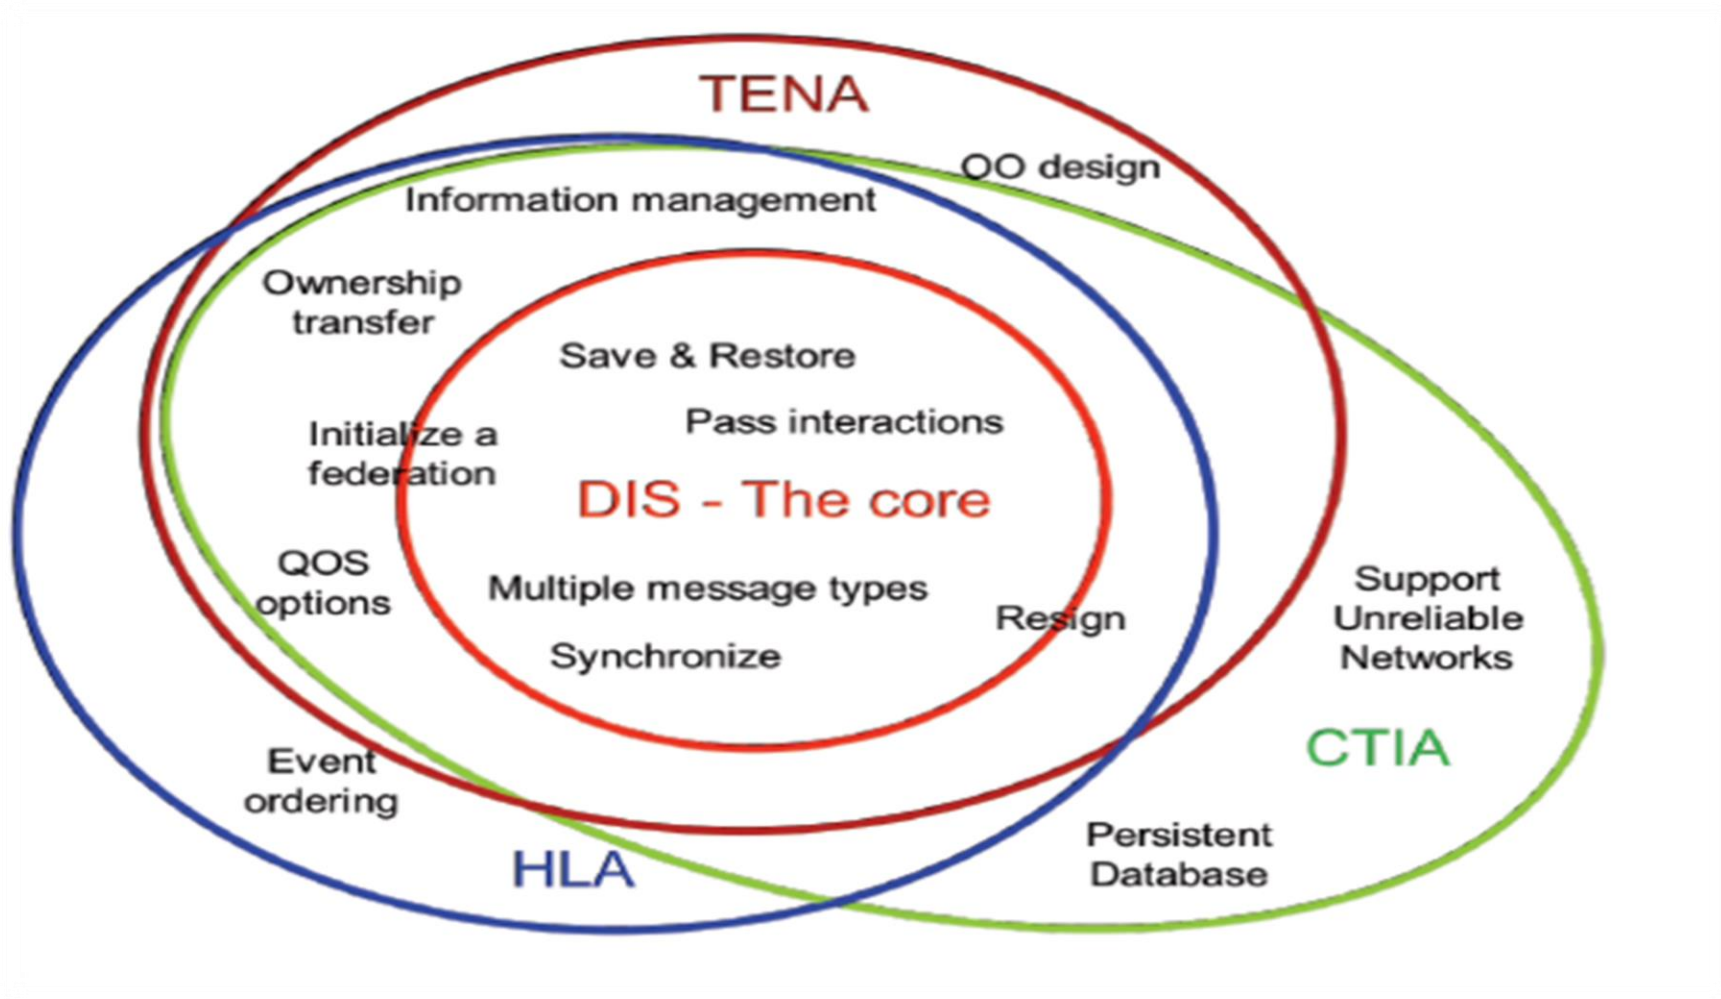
TENA

OO design

Information management

Ownership transfer

Save & Restore

Pass interactions

Initialize a federation

DIS - The core

QOS options

Multiple message types

Resign

Synchronize

Support Unreliable Networks

CTIA

Event ordering

Persistent Database

HLA